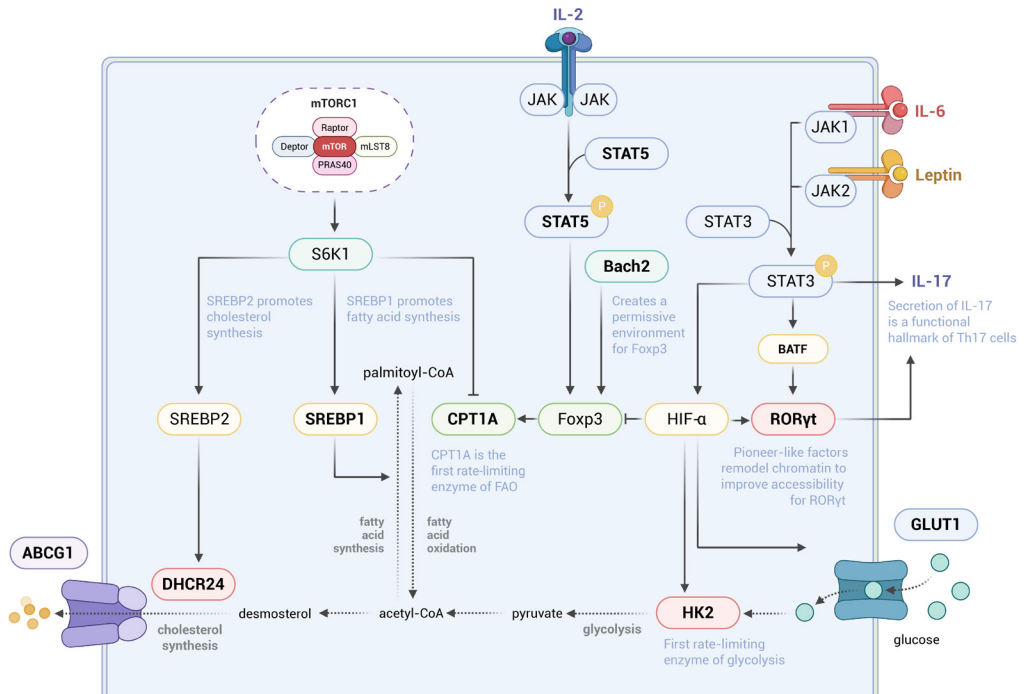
IL-2

JAK JAK

mTORC1
Raptor
Deptor mTOR mLST8
PRAS40

IL-6
JAK1
Leptin
JAK2

STAT5
STAT5 P

STAT3

S6K1

Bach2

STAT3 P
IL-17

SREBP2 promotes cholesterol synthesis

SREBP1 promotes fatty acid synthesis

Creates a permissive environment for Foxp3

Secretion of IL-17 is a functional hallmark of Th17 cells

BATF

palmitoyl-CoA

SREBP2
SREBP1
CPT1A
Foxp3
HIF-α
RORγt

CPT1A is the first rate-limiting enzyme of FAO

Pioneer-like factors remodel chromatin to improve accessibility for RORγt

fatty acid synthesis
fatty acid oxidation

GLUT1

ABCG1

DHCR24

HK2

desmosterol
acetyl-CoA
pyruvate

cholesterol synthesis

glycolysis

First rate-limiting enzyme of glycolysis

glucose